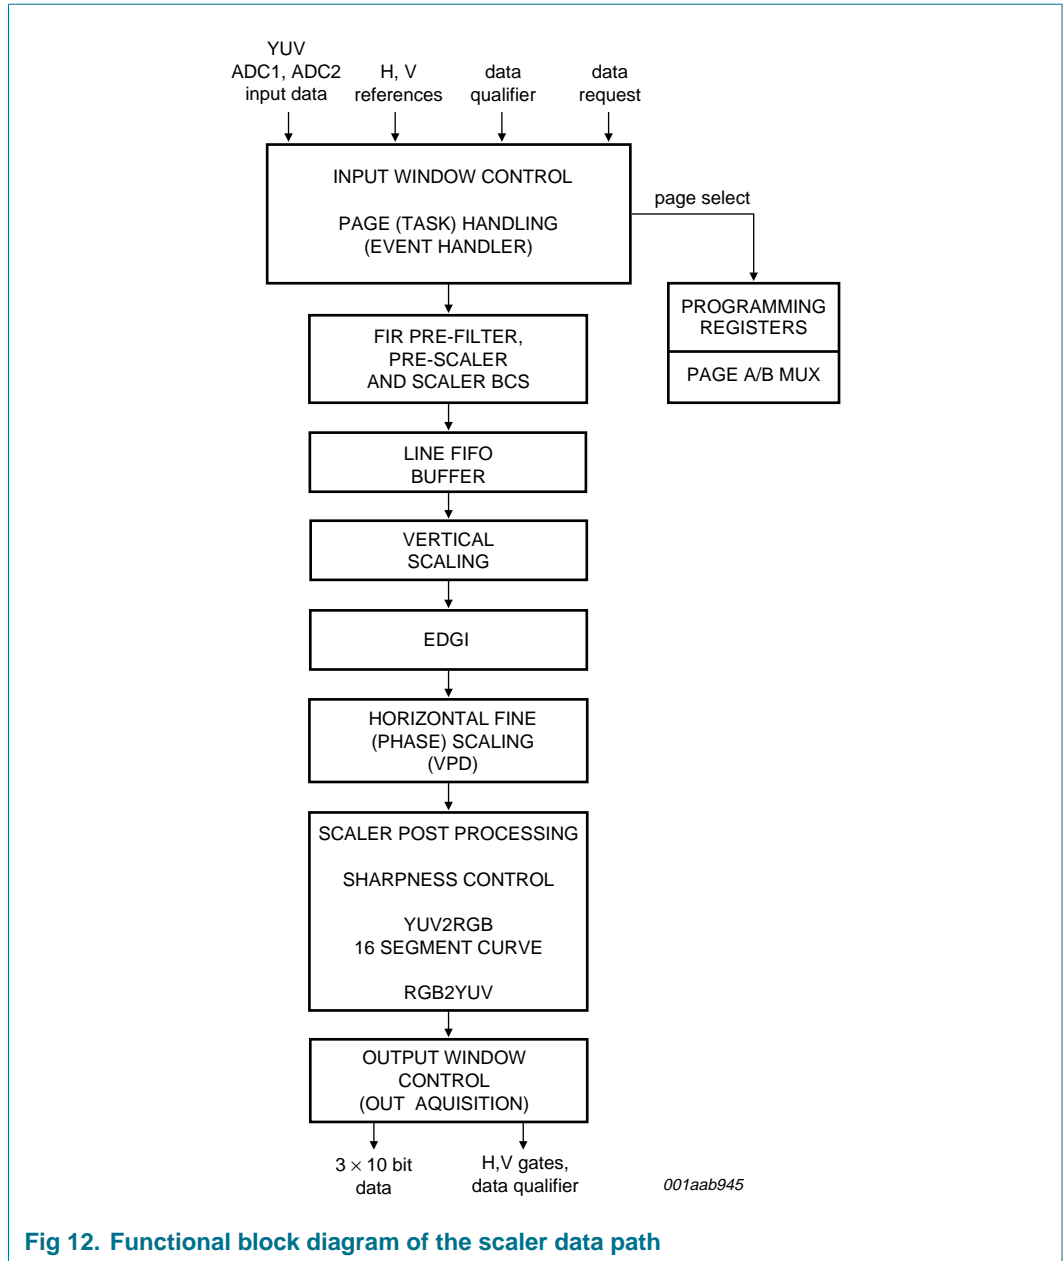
YUV ADC1, ADC2 input data

H, V references

data qualifier

data request

INPUT WINDOW CONTROL

PAGE (TASK) HANDLING (EVENT HANDLER)

page select

PROGRAMMING REGISTERS

PAGE A/B MUX

FIR PRE-FILTER, PRE-SCALER AND SCALER BCS

LINE FIFO BUFFER

VERTICAL SCALING

EDGI

HORIZONTAL FINE (PHASE) SCALING (VPD)

SCALER POST PROCESSING

SHARPNESS CONTROL

YUV2RGB 16 SEGMENT CURVE

RGB2YUV

OUTPUT WINDOW CONTROL (OUT AQUISITION)

$3 \times 10$ bit data

H,V gates, data qualifier

001aab945

Fig 12. Functional block diagram of the scaler data path